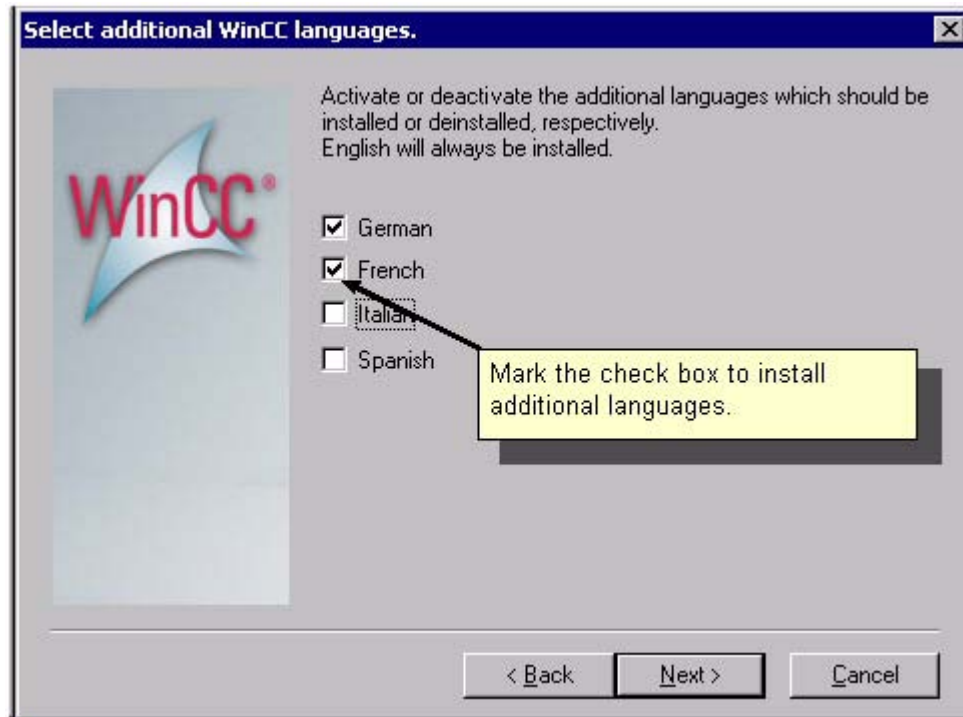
Select additional WinCC languages.

WinCC®

Activate or deactivate the additional languages which should be installed or deinstalled, respectively.
English will always be installed.

☑ German
☑ French
☐ Italian
☐ Spanish

Mark the check box to install additional languages.

< Back | Next > | Cancel